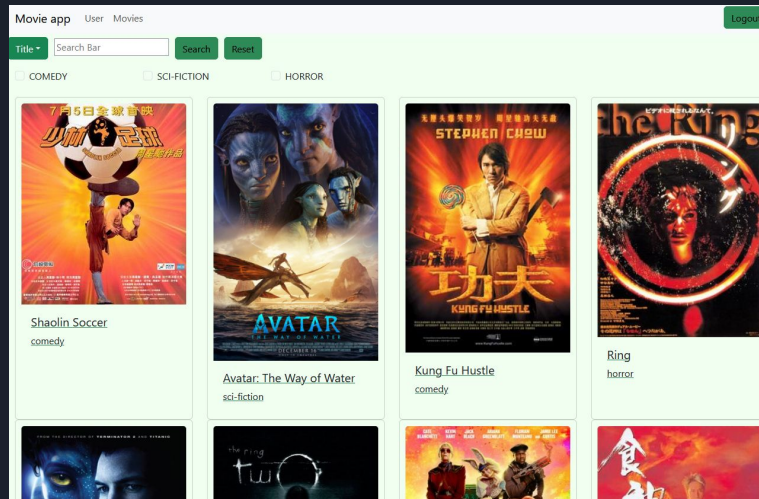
Movie app User Movies

Logout

Title Search Bar Search Reset

COMEDY SCI-FICTION HORROR

7月5日全球首映
少林足球

Shaolin Soccer
comedy

AVATAR
THE WAY OF WATER
DECEMBER 16

Avatar: The Way of Water
sci-fiction

STEPHEN CHOW
功夫
KUNG FU HUSTLE

Kung Fu Hustle
comedy

the Ring
リング

Ring
horror

the ring two